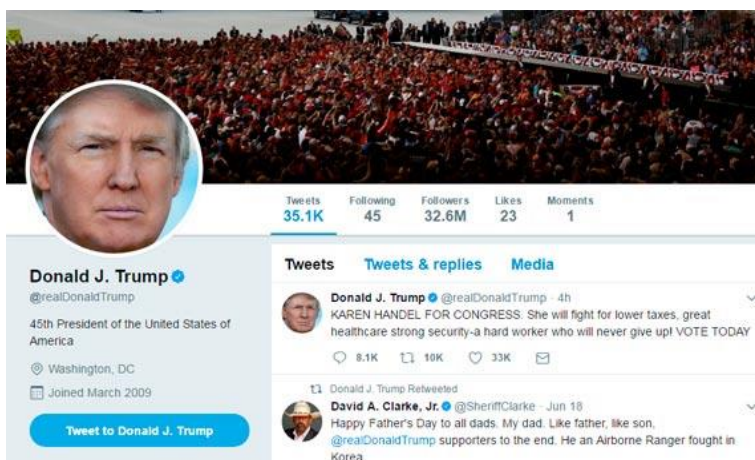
Tweets
35.1K

Following
45

Followers
32.6M

Likes
23

Moments
1

Donald J. Trump
@realDonaldTrump

45th President of the United States of America

Washington, DC

Joined March 2009

Tweet to Donald J. Trump

Tweets

Tweets & replies

Media

Donald J. Trump @realDonaldTrump · 4h
KAREN HANDEL FOR CONGRESS. She will fight for lower taxes, great healthcare strong security-a hard worker who will never give up! VOTE TODAY

8.1K 10K 33K

Donald J. Trump Retweeted

David A. Clarke, Jr. @SheriffClarke · Jun 18
Happy Father's Day to all dads. My dad. Like father, like son, @realDonaldTrump supporters to the end. He an Airborne Ranger fought in Korea